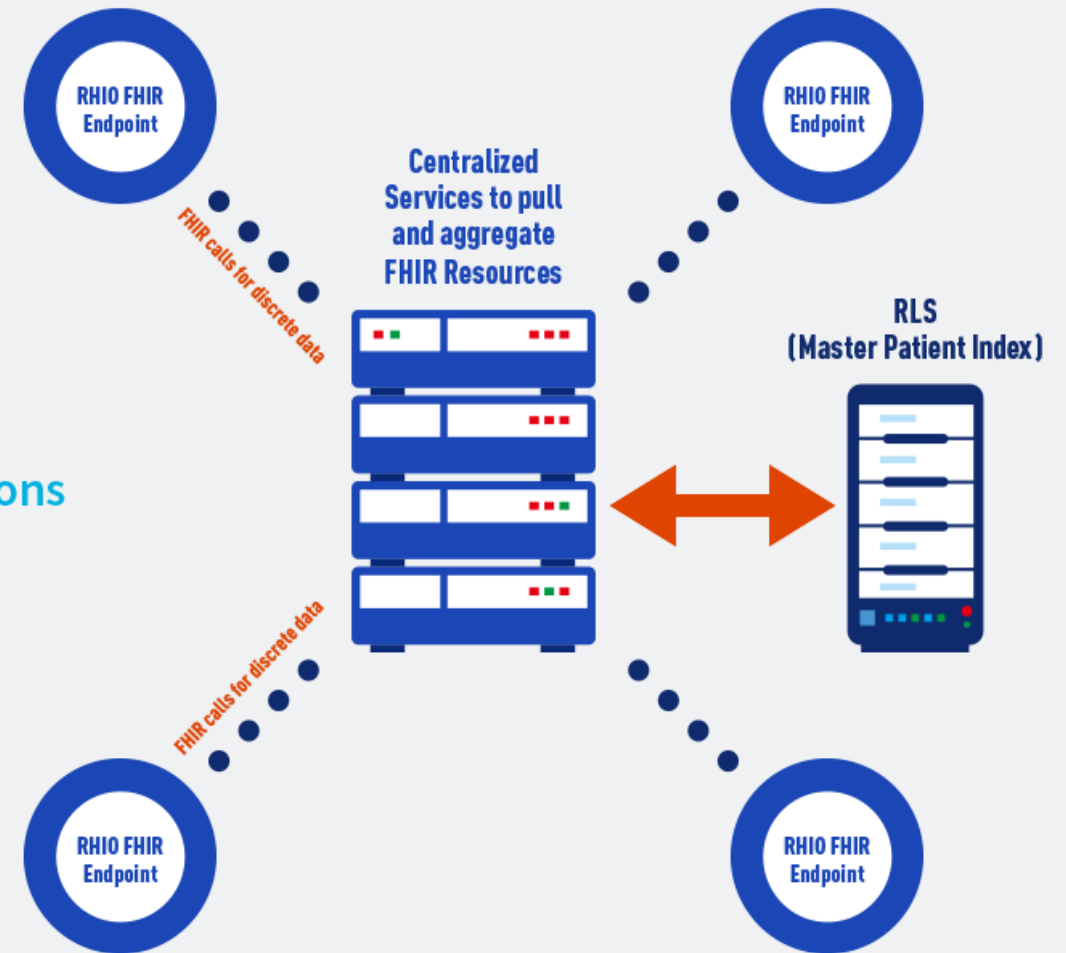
RHIO FHIR Endpoint

RHIO FHIR Endpoint

Centralized Services to pull and aggregate FHIR Resources

FHIR calls for discrete data

RLS (Master Patient Index)

ons

FHIR calls for discrete data

RHIO FHIR Endpoint

RHIO FHIR Endpoint